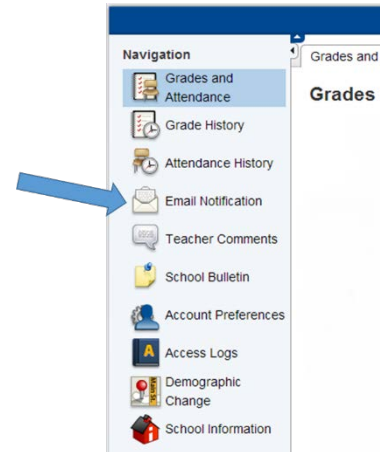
Navigation

Grades and Attendance

Grade History

Attendance History

Email Notification

Teacher Comments

School Bulletin

Account Preferences

A

Access Logs

Demographic Change

School Information

Grades and

Grades